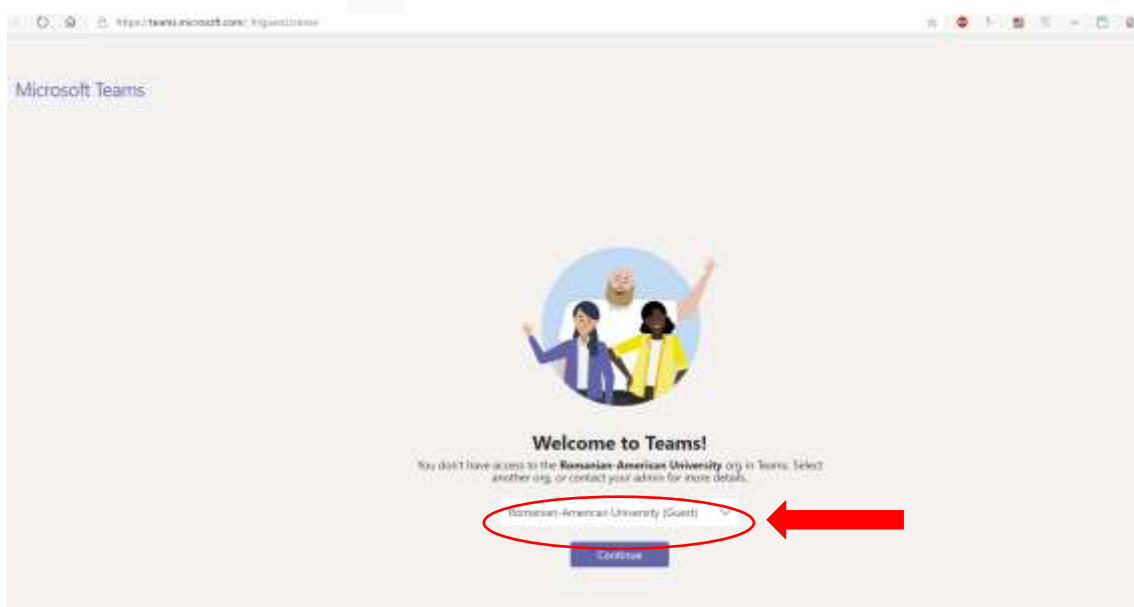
https://teams.microsoft.com/_#/guestLicense

Microsoft Teams

Welcome to Teams!

You don't have access to the **Romanian-American University** org in Teams. Select another org, or contact your admin for more details.

Romanian-American University (Guest)

Continue